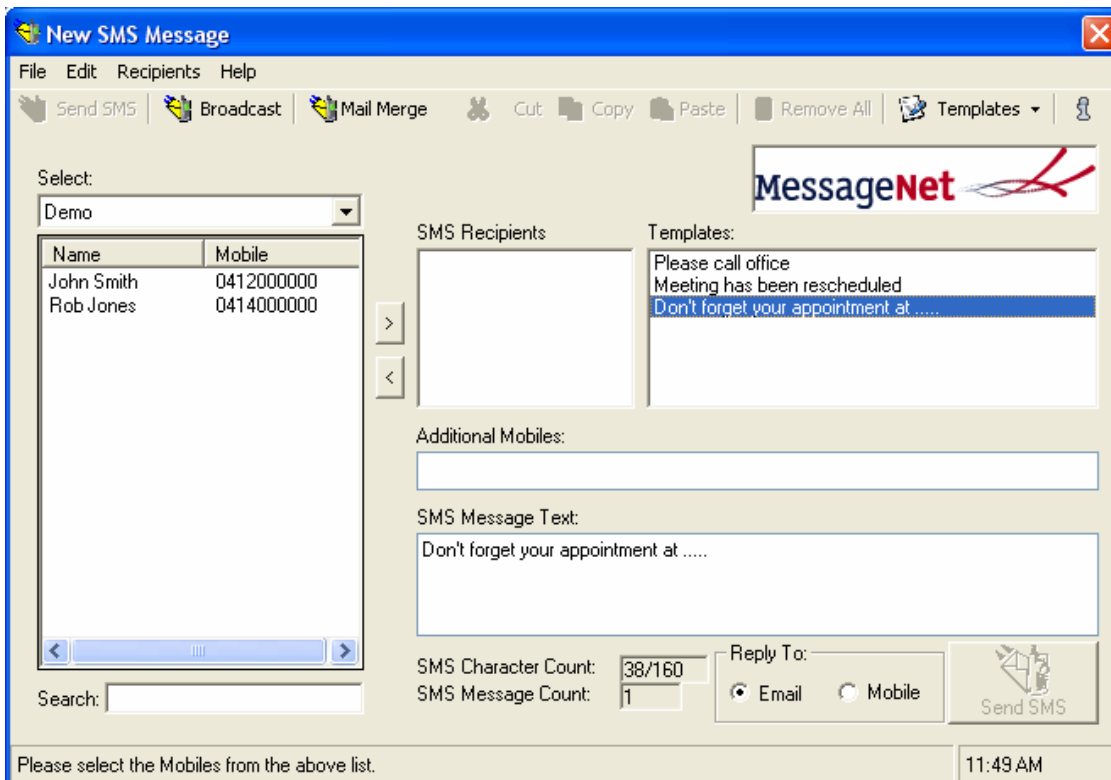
New SMS Message

File Edit Recipients Help

Send SMS | Broadcast | Mail Merge | Cut | Copy | Paste | Remove All | Templates

MessageNet

Select:
Demo

| Name | Mobile |
|---|---|
| John Smith | 0412000000 |
| Rob Jones | 0414000000 |

Search:

>
<

SMS Recipients

Templates:
Please call office
Meeting has been rescheduled
Don't forget your appointment at .....

Additional Mobiles:

SMS Message Text:
Don't forget your appointment at .....

SMS Character Count: 38/160
SMS Message Count: 1

Reply To:
Email
Mobile

Send SMS

Please select the Mobiles from the above list.

11:49 AM